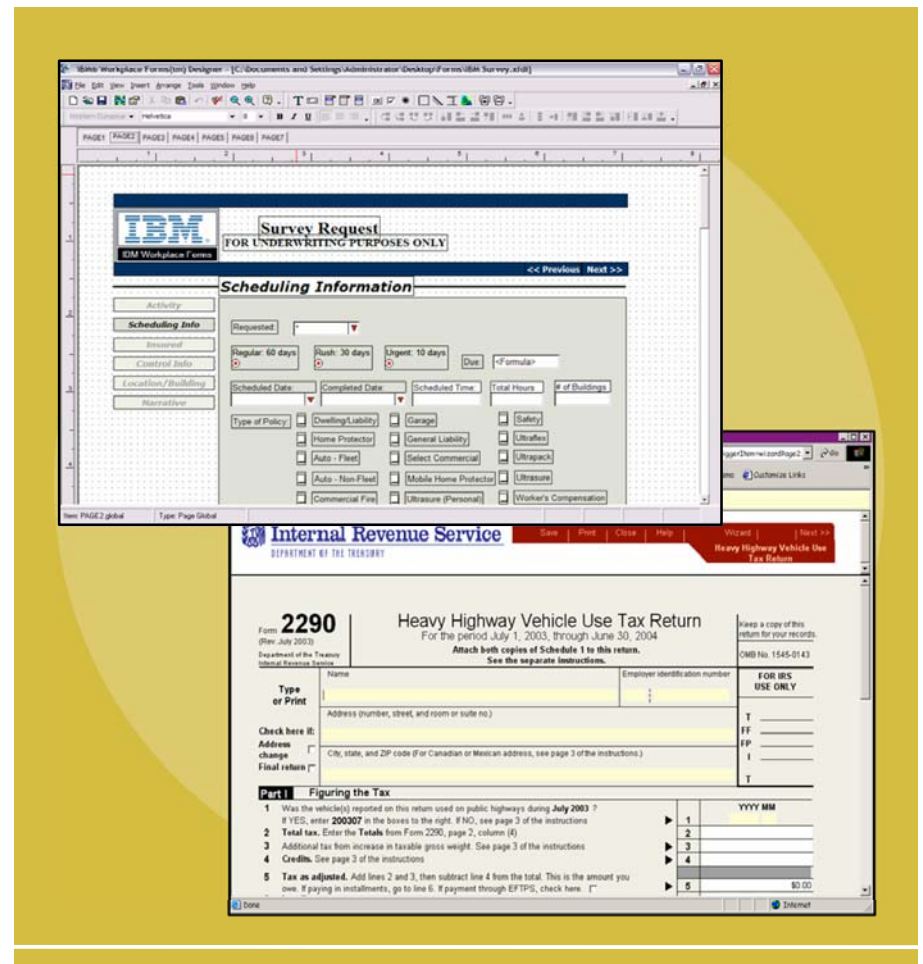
IBM Workplace Forms(tm) Designer - [C:\Documents and Settings\Administrator\Desktop\Forms\IBM Survey.xfdl]

File Edit View Insert Arrange Tools Window Help

Helvetica

PAGE1 PAGE2 PAGE3 PAGE4 PAGE5 PAGE6 PAGE7

IBM
IBM Workplace Forms

Survey Request
FOR UNDERWRITING PURPOSES ONLY

<< Previous Next >>

Scheduling Information

Activity
Scheduling Info
Insured
Control Info
Location/Building
Narrative

Requested:
Regular: 60 days
Rush: 30 days
Urgent: 10 days
Due: <Formula>
Scheduled Date:
Completed Date:
Scheduled Time:
Total Hours
# of Buildings
Type of Policy:
Dwelling/Liability
Garage
Safety
Home Protector
General Liability
Ultraflex
Auto - Fleet
Select Commercial
Ultrapack
Auto - Non-Fleet
Mobile Home Protector
Ultrasure
Commercial Fire
Ultrasure (Personal)
Worker's Compensation

Item: PAGE2.global Type: Page Global

Go
Customize Links

Internal Revenue Service
DEPARTMENT OF THE TREASURY

Save | Print | Close | Help
Wizard | Next >>
Heavy Highway Vehicle Use Tax Return

Form 2290
(Rev. July 2003)
Department of the Treasury Internal Revenue Service

Heavy Highway Vehicle Use Tax Return
For the period July 1, 2003, through June 30, 2004
Attach both copies of Schedule 1 to this return.
See the separate instructions.

Keep a copy of this return for your records.
OMB No. 1545-0143

Type or Print
Name
Employer identification number
FOR IRS USE ONLY
Address (number, street, and room or suite no.)
T
FF
FP
I
T
Check here if:
Address change
Final return
City, state, and ZIP code (For Canadian or Mexican address, see page 3 of the instructions.)

Part I Figuring the Tax
YYYY MM
1 Was the vehicle(s) reported on this return used on public highways during July 2003 ? If YES, enter 200307 in the boxes to the right. If NO, see page 3 of the instructions 1
2 Total tax. Enter the Totals from Form 2290, page 2, column (4) 2
3 Additional tax from increase in taxable gross weight. See page 3 of the instructions 3
4 Credits. See page 3 of the instructions 4
5 Tax as adjusted. Add lines 2 and 3, then subtract line 4 from the total. This is the amount you owe. If paying in installments, go to line 6. If payment through EFTPS, check here. 5 $0.00

Done
Internet